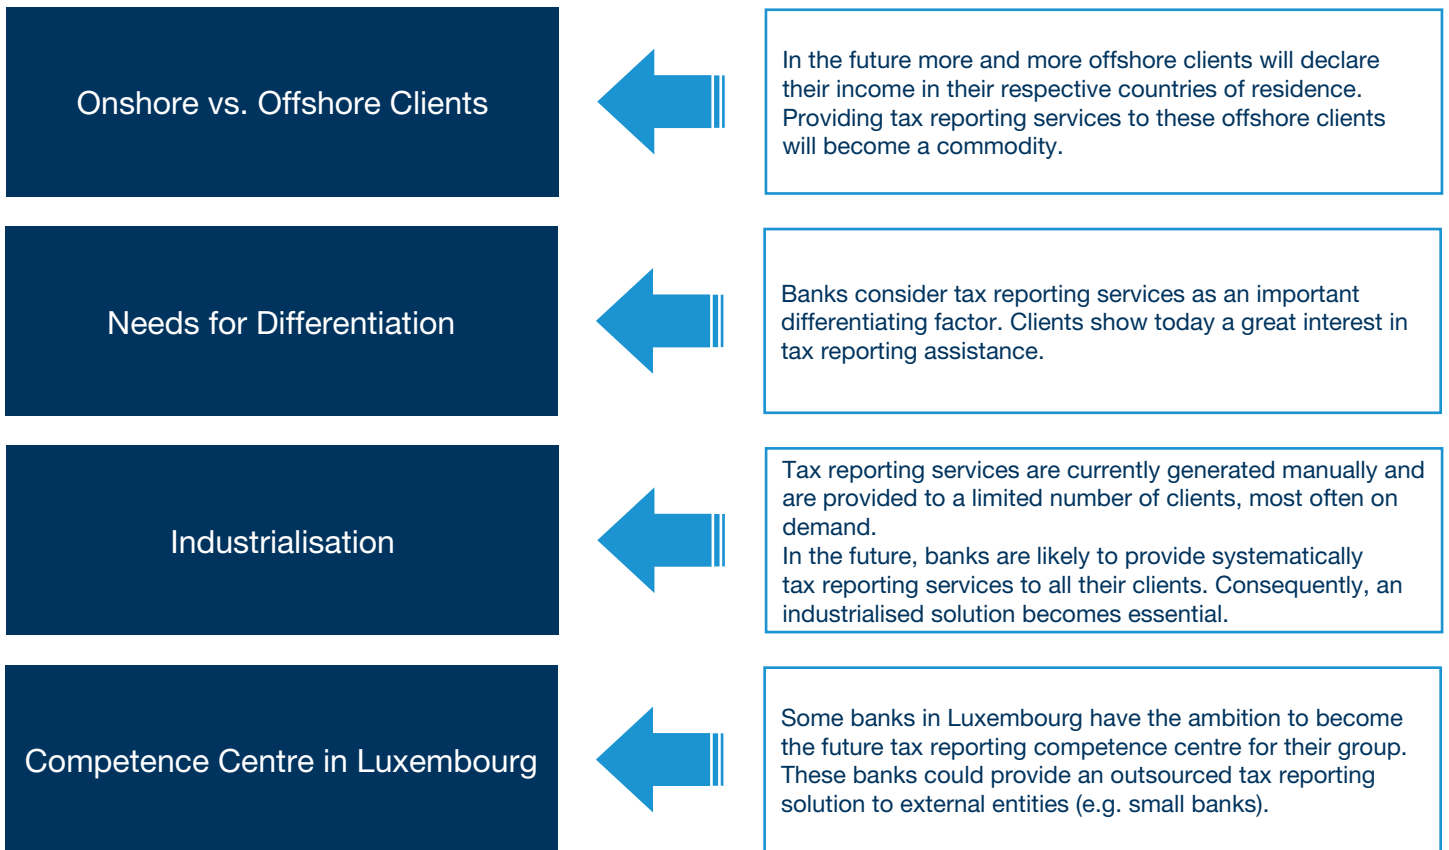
Onshore vs. Offshore Clients

In the future more and more offshore clients will declare their income in their respective countries of residence. Providing tax reporting services to these offshore clients will become a commodity.

Needs for Differentiation

Banks consider tax reporting services as an important differentiating factor. Clients show today a great interest in tax reporting assistance.

Industrialisation

Tax reporting services are currently generated manually and are provided to a limited number of clients, most often on demand.
In the future, banks are likely to provide systematically tax reporting services to all their clients. Consequently, an industrialised solution becomes essential.

Competence Centre in Luxembourg

Some banks in Luxembourg have the ambition to become the future tax reporting competence centre for their group. These banks could provide an outsourced tax reporting solution to external entities (e.g. small banks).